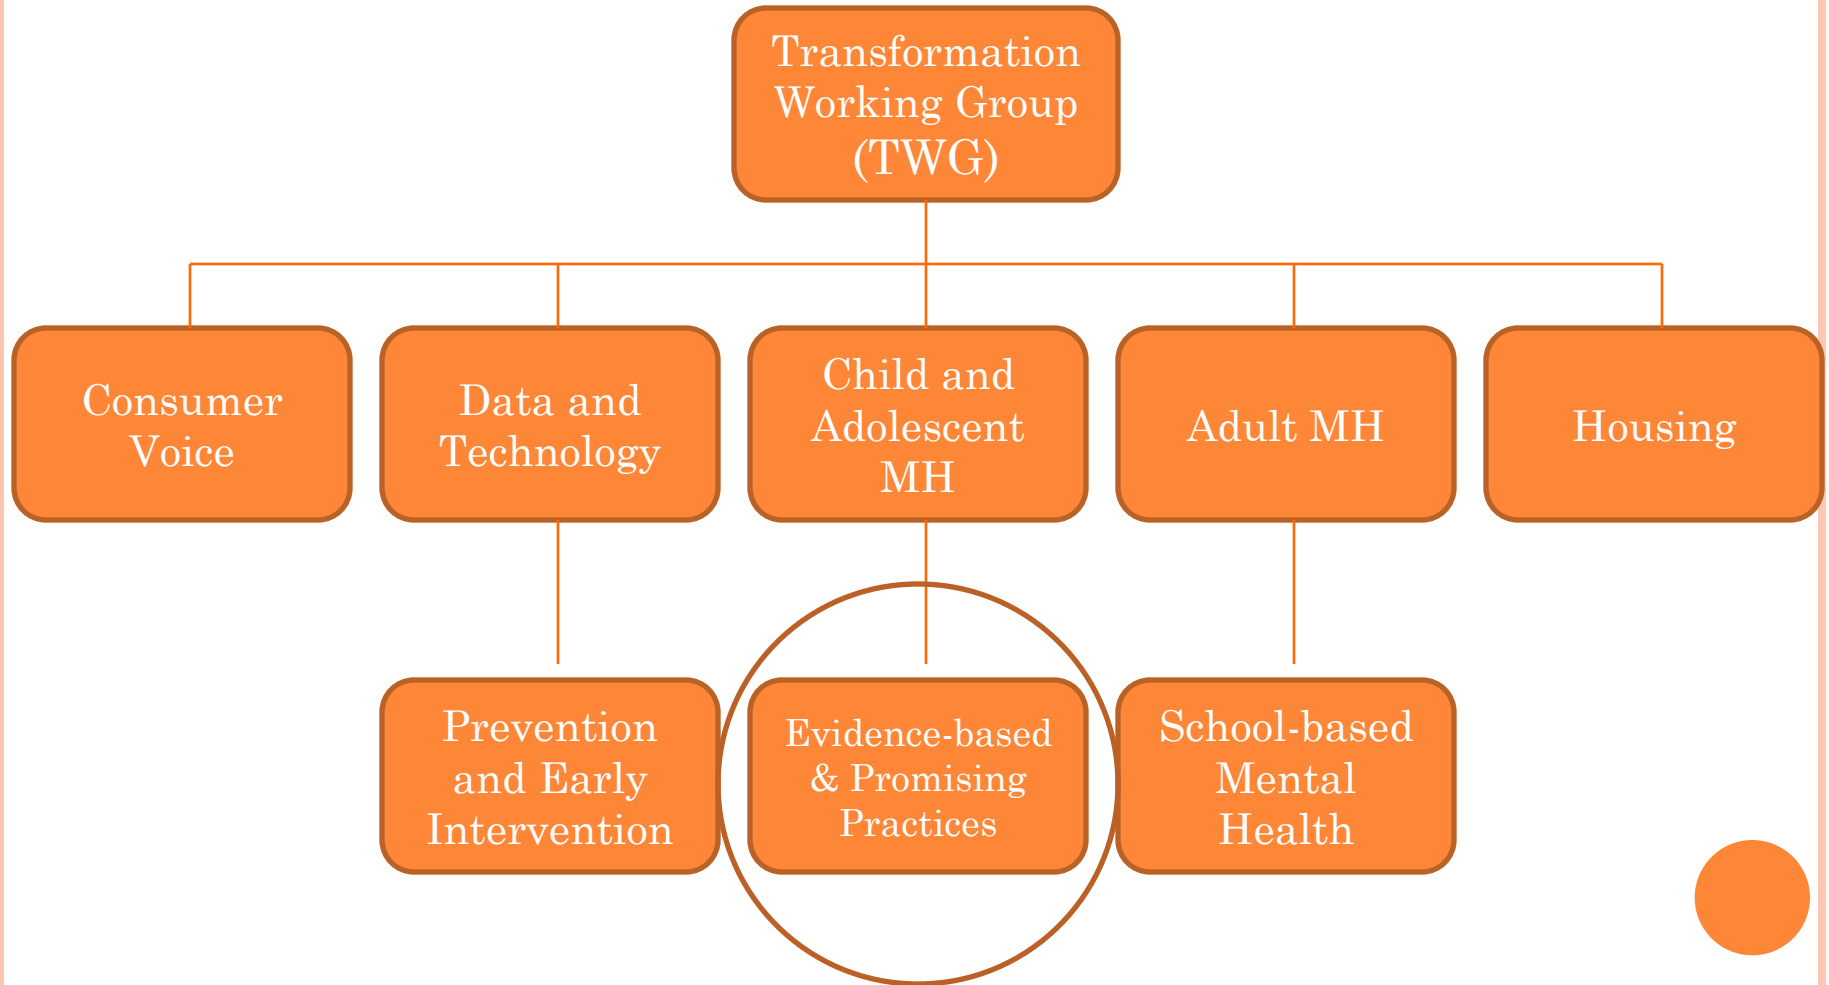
Transformation Working Group (TWG)

Consumer Voice

Data and Technology

Child and Adolescent MH

Adult MH

Housing

Prevention and Early Intervention

Evidence-based & Promising Practices

School-based Mental Health